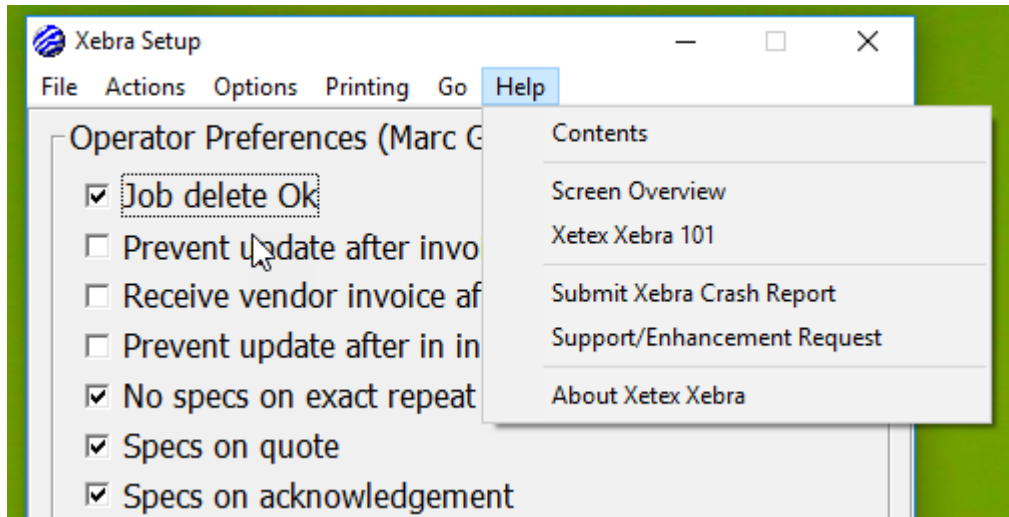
Xebra Setup

File Actions Options Printing Go Help

Operator Preferences (Marc G

Job delete Ok

Prevent update after invo

Receive vendor invoice af

Prevent update after in in

No specs on exact repeat

Specs on quote

Specs on acknowledgement

Contents

Screen Overview

Xetex Xebra 101

Submit Xebra Crash Report

Support/Enhancement Request

About Xetex Xebra